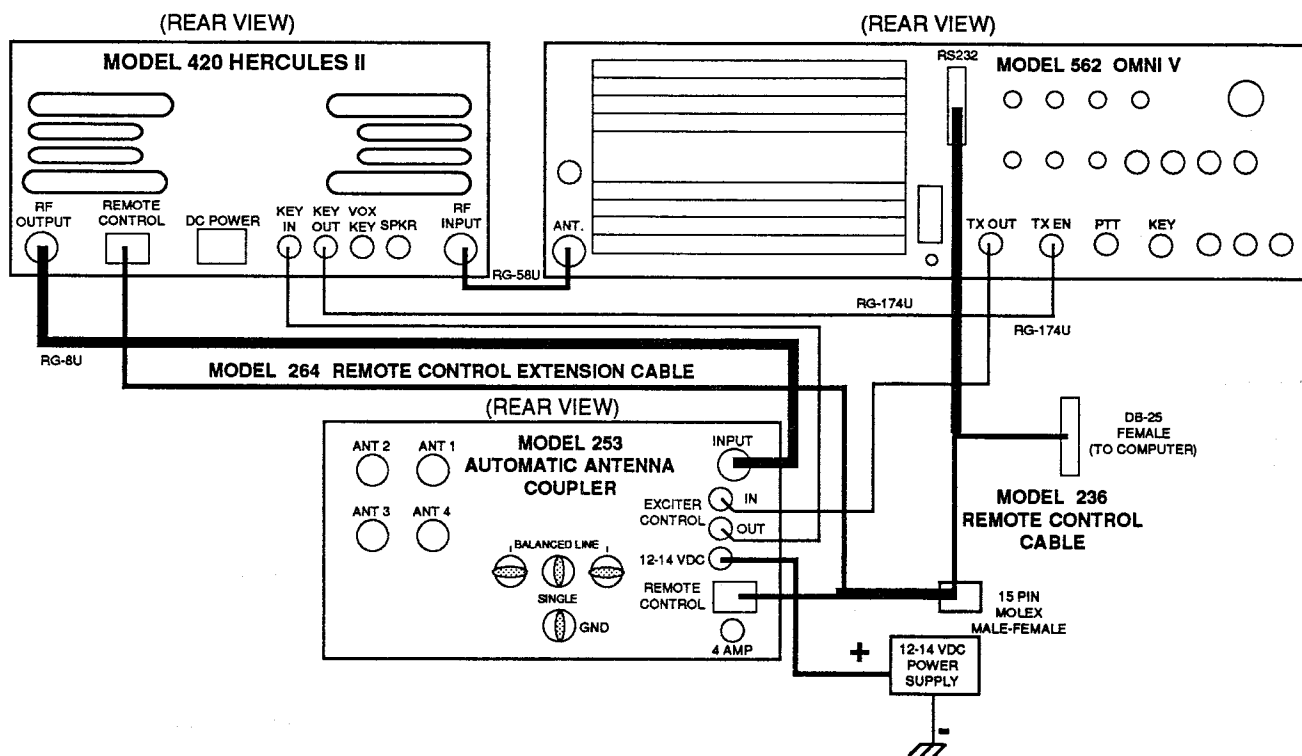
(REAR VIEW)

MODEL 420 HERCULES II

RF OUTPUT
REMOTE CONTROL
DC POWER
KEY IN
KEY OUT
VOX KEY
SPKR
RF INPUT

(REAR VIEW)

RS232

MODEL 562 OMNI V

ANT.

TX OUT
TX EN
PTT
KEY

RG-58U

RG-174U

RG-174U

RG-8U

MODEL 264 REMOTE CONTROL EXTENSION CABLE

(REAR VIEW)

ANT 2
ANT 1
MODEL 253
AUTOMATIC ANTENNA COUPLER
INPUT

ANT 3
ANT 4

EXCITER CONTROL
IN
OUT

BALANCED LINE

SINGLE
GND

12-14 VDC

REMOTE CONTROL

4 AMP

DB-25
FEMALE
(TO COMPUTER)

MODEL 236
REMOTE CONTROL
CABLE

15 PIN
MOLEX
MALE-FEMALE

+
12-14 VDC
POWER
SUPPLY
-